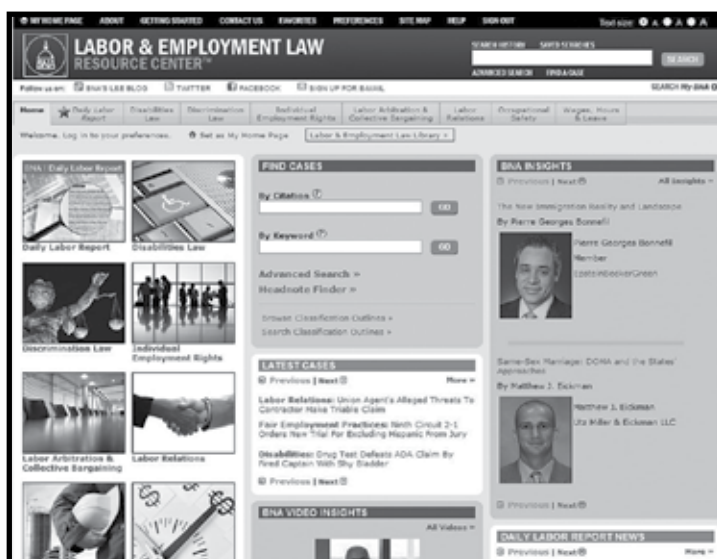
MY HOME PAGE ABOUT GETTING STARTED CONTACT US FAVORITES PREFERENCES SITE MAP HELP SIGN OUT Text size: A A A

LABOR & EMPLOYMENT LAW RESOURCE CENTER™

SEARCH HISTORY SAVED SEARCHES

SEARCH

ADVANCED SEARCH FIND A CASE

Follow us on: BNA'S L&E BLOG TWITTER FACEBOOK SIGN UP FOR EMAIL

SEARCH My BNA

Home | Daily Labor Report | Disabilities Law | Discrimination Law | Individual Employment Rights | Labor Arbitration & Collective Bargaining | Labor Relations | Occupational Safety | Wages, Hours & Leave

Welcome. Log in to your preferences. Set as My Home Page Labor & Employment Law Library

BNA : Daily Labor Report

Daily Labor Report

Disabilities Law

Discrimination Law

Individual Employment Rights

Labor Arbitration & Collective Bargaining

Labor Relations

FIND CASES

By Citation

GO

By Keyword

GO

Advanced Search »

Headnote Finder »

Browse Classification Outlines »

Search Classification Outlines »

LATEST CASES

Previous | Next More »

Labor Relations: Union Agent's Alleged Threats To Contractor Raise Triable Claim

Fair Employment Practices: Ninth Circuit 2-1 Orders New Trial For Excluding Hispanic From Jury

Disabilities: Drug Test Defeats ADA Claim By Fired Captain With Shy Bladder

Previous | Next

BNA VIDEO INSIGHTS

All Videos »

BNA INSIGHTS

Previous | Next All Insights »

The New Immigration Reality and Landscape

By Pierre Georges Bonnefil

Pierre Georges Bonnefil

Member

EpsteinBeckerGreen

Same-Sex Marriage: DOMA and the States' Approaches

By Matthew J. Eickman

Matthew J. Eickman

Litz Miller & Eickman LLC

Previous | Next

DAILY LABOR REPORT NEWS

Previous | Next More »